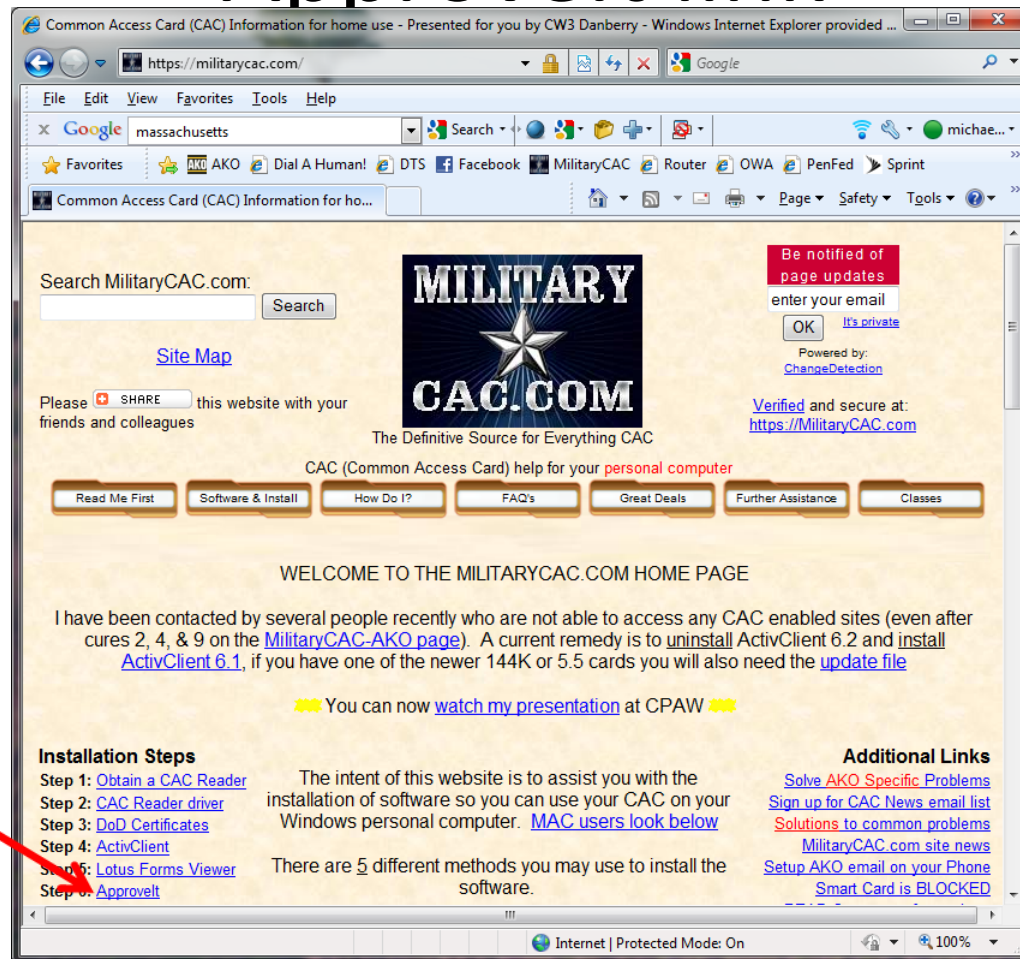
Common Access Card (CAC) Information for home use - Presented for you by CW3 Danberry - Windows Internet Explorer provided ...

https://militarycac.com/

Google

File Edit View Favorites Tools Help

Google massachusetts Search michae...

Favorites AKO Dial A Human! DTS Facebook MilitaryCAC Router OWA PenFed Sprint

Common Access Card (CAC) Information for ho...

Page Safety Tools

Search MilitaryCAC.com:

Search

Site Map

Please SHARE this website with your friends and colleagues

MILITARY CAC.COM

The Definitive Source for Everything CAC

Be notified of page updates

enter your email

OK It's private

Powered by: ChangeDetection

Verified and secure at: https://MilitaryCAC.com

CAC (Common Access Card) help for your personal computer

Read Me First | Software & Install | How Do I? | FAQ's | Great Deals | Further Assistance | Classes

WELCOME TO THE MILITARYCAC.COM HOME PAGE

I have been contacted by several people recently who are not able to access any CAC enabled sites (even after cures 2, 4, & 9 on the MilitaryCAC-AKO page). A current remedy is to uninstall ActivClient 6.2 and install ActivClient 6.1, if you have one of the newer 144K or 5.5 cards you will also need the update file

You can now watch my presentation at CPAW

Installation Steps

Step 1: Obtain a CAC Reader

Step 2: CAC Reader driver

Step 3: DoD Certificates

Step 4: ActivClient

Step 5: Lotus Forms Viewer

Step 6: ApproveIt

The intent of this website is to assist you with the installation of software so you can use your CAC on your Windows personal computer. MAC users look below

There are 5 different methods you may use to install the software.

Additional Links

Solve AKO Specific Problems

Sign up for CAC News email list

Solutions to common problems

MilitaryCAC.com site news

Setup AKO email on your Phone

Smart Card is BLOCKED

Internet | Protected Mode: On

100%